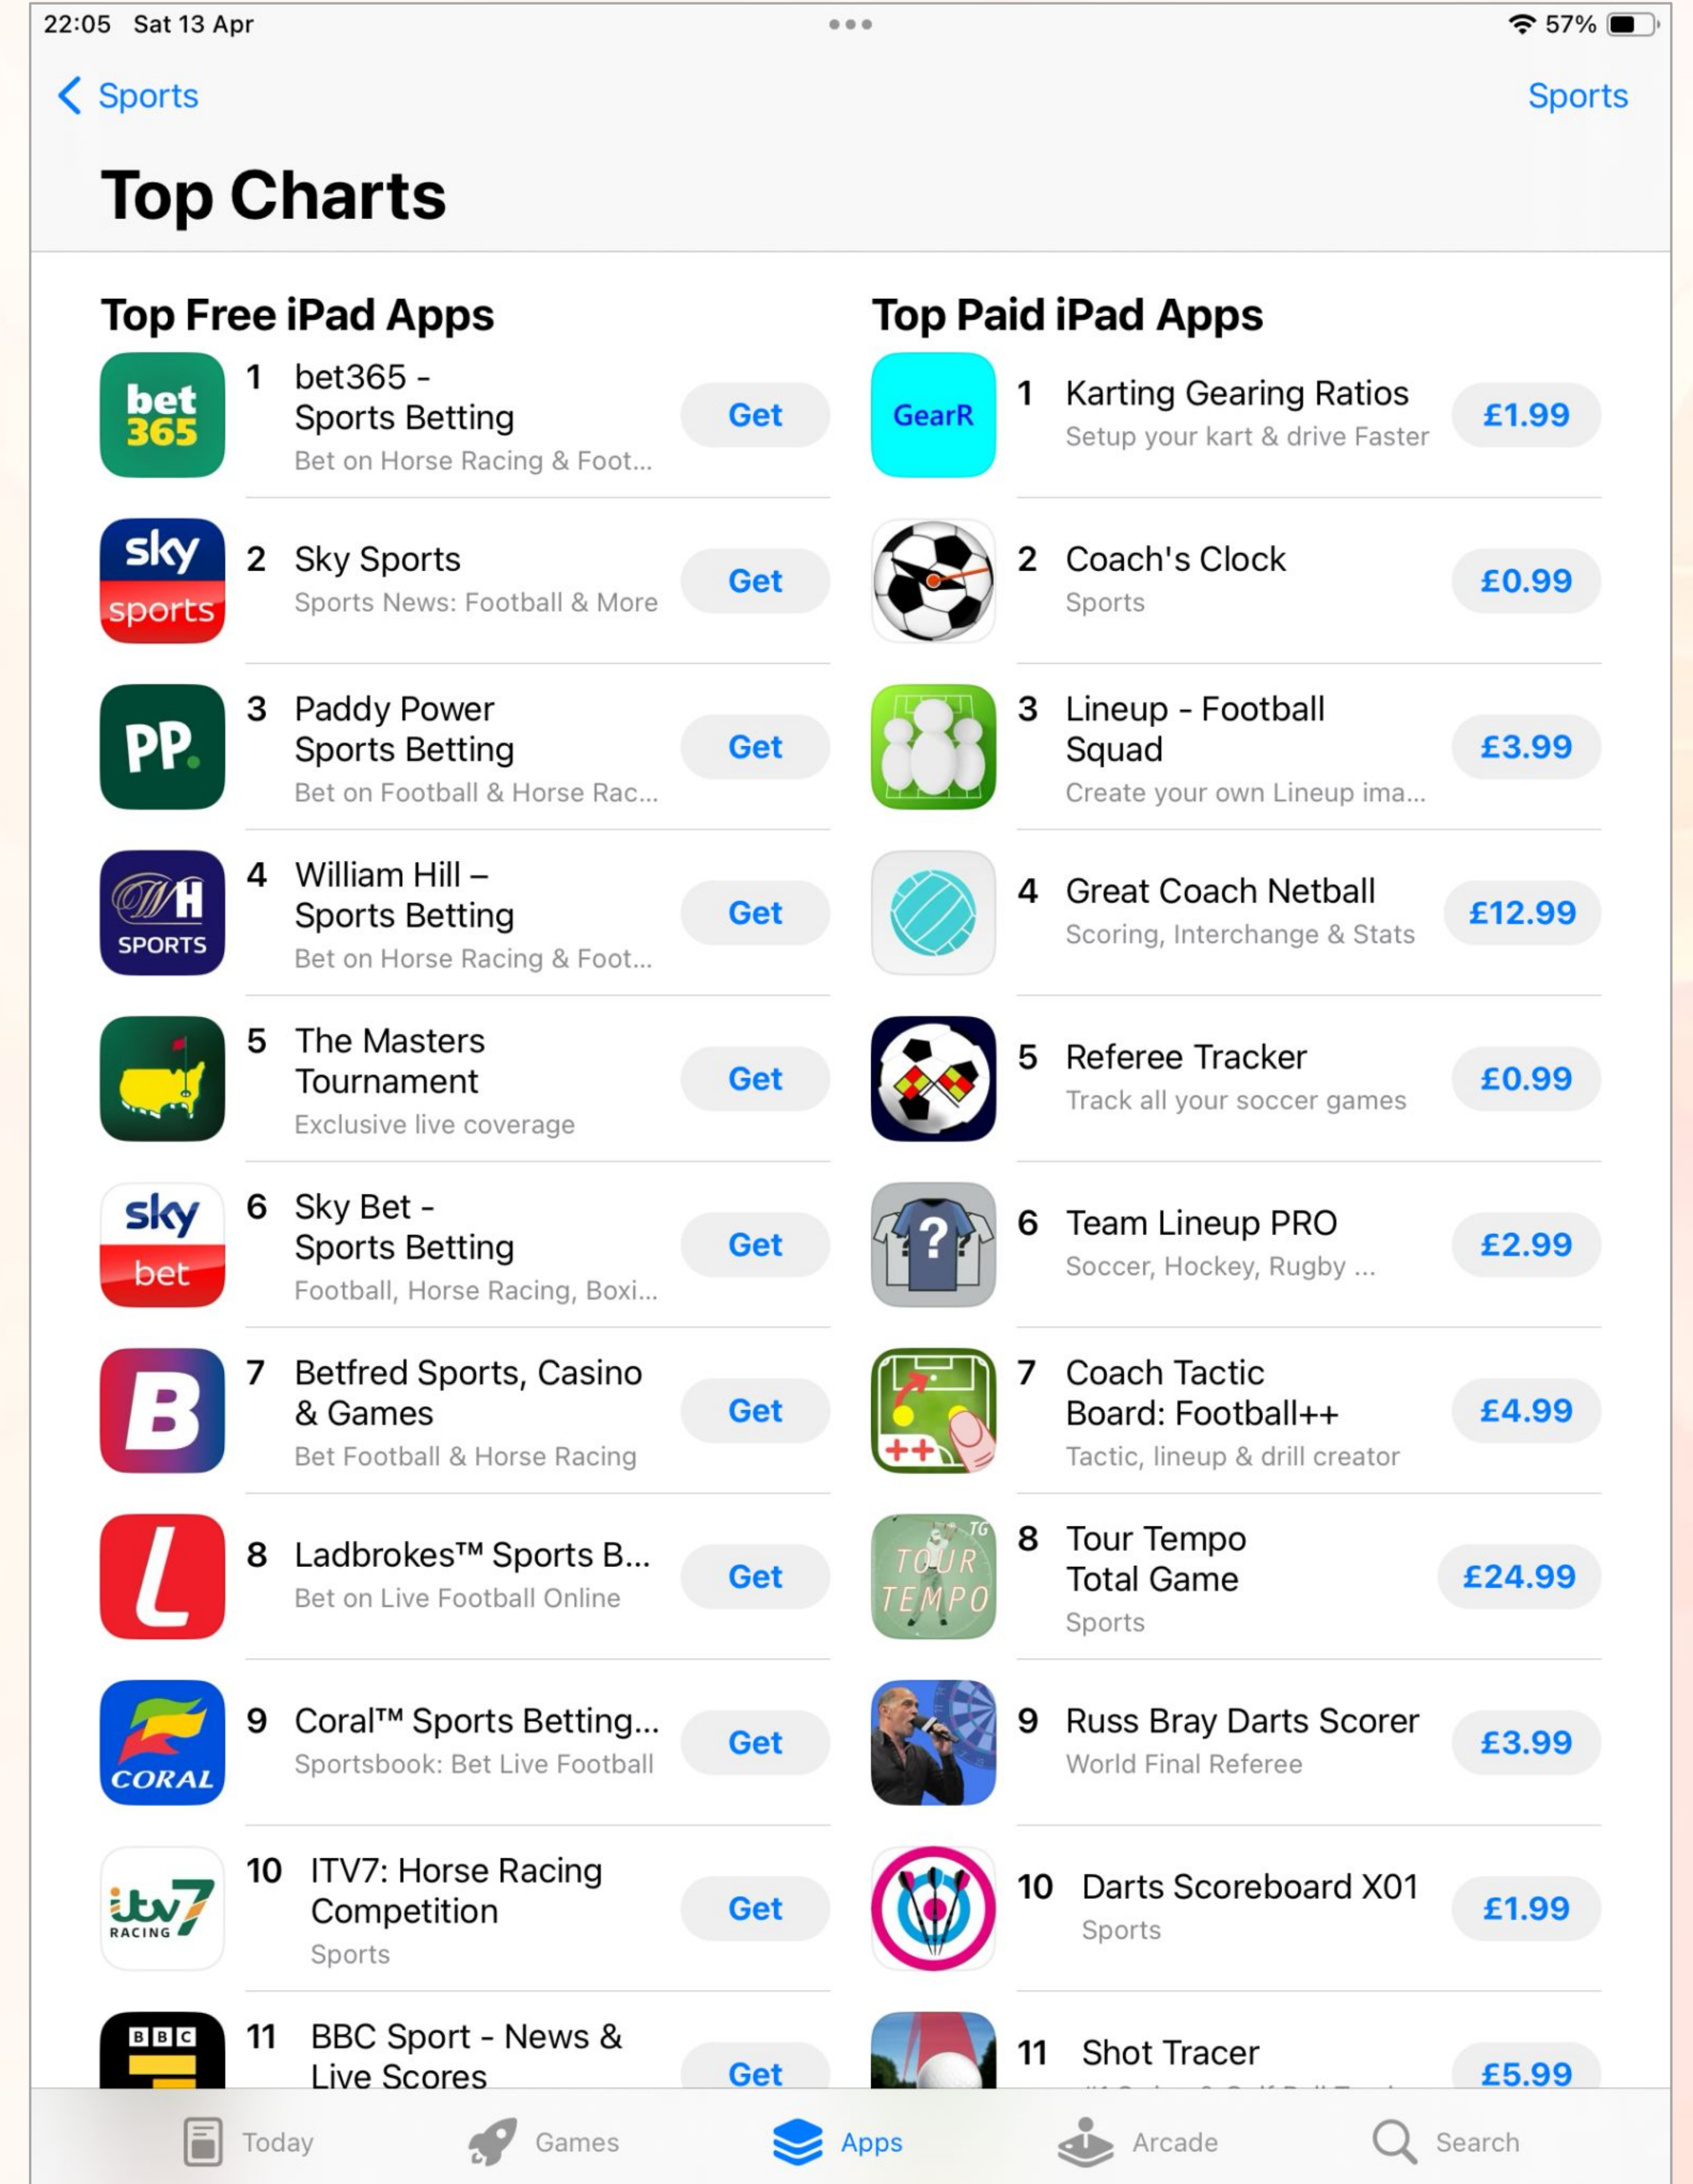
22:05 Sat 13 Apr

57%

Sports

Sports

Top Charts

Top Free iPad Apps

bet 365

1 bet365 - Sports Betting
Bet on Horse Racing & Foot...
Get

sky sports

2 Sky Sports
Sports News: Football & More
Get

PP

3 Paddy Power Sports Betting
Bet on Football & Horse Rac...
Get

WH SPORTS

4 William Hill – Sports Betting
Bet on Horse Racing & Foot...
Get

5 The Masters Tournament
Exclusive live coverage
Get

sky bet

6 Sky Bet - Sports Betting
Football, Horse Racing, Boxi...
Get

B

7 Betfred Sports, Casino & Games
Bet Football & Horse Racing
Get

L

8 Ladbrokes™ Sports B...
Bet on Live Football Online
Get

CORAL

9 Coral™ Sports Betting...
Sportsbook: Bet Live Football
Get

itv7 RACING

10 ITV7: Horse Racing Competition
Sports
Get

BBC

11 BBC Sport - News & Live Scores
Get

Top Paid iPad Apps

GearR

1 Karting Gearing Ratios
Setup your kart & drive Faster
£1.99

2 Coach's Clock
Sports
£0.99

3 Lineup - Football Squad
Create your own Lineup ima...
£3.99

4 Great Coach Netball
Scoring, Interchange & Stats
£12.99

5 Referee Tracker
Track all your soccer games
£0.99

?

6 Team Lineup PRO
Soccer, Hockey, Rugby ...
£2.99

++

7 Coach Tactic Board: Football++
Tactic, lineup & drill creator
£4.99

TG TOUR TEMPO

8 Tour Tempo Total Game
Sports
£24.99

9 Russ Bray Darts Scorer
World Final Referee
£3.99

10 Darts Scoreboard X01
Sports
£1.99

11 Shot Tracer
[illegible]
£5.99

Today Games Apps Arcade Search